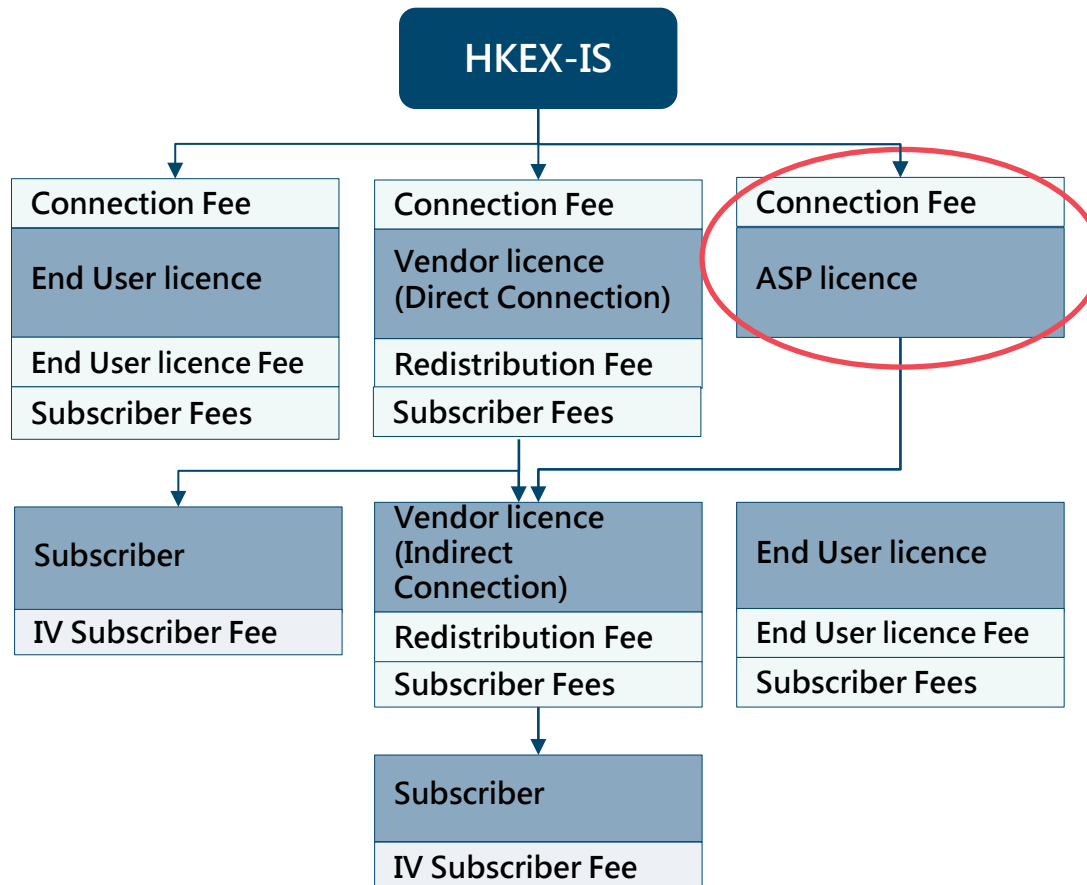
HKEX-IS

Connection Fee
End User licence
End User licence Fee
Subscriber Fees

Connection Fee
Vendor licence (Direct Connection)
Redistribution Fee
Subscriber Fees

Connection Fee
ASP licence

Subscriber
IV Subscriber Fee

Vendor licence (Indirect Connection)
Redistribution Fee
Subscriber Fees

End User licence
End User licence Fee
Subscriber Fees

Subscriber
IV Subscriber Fee